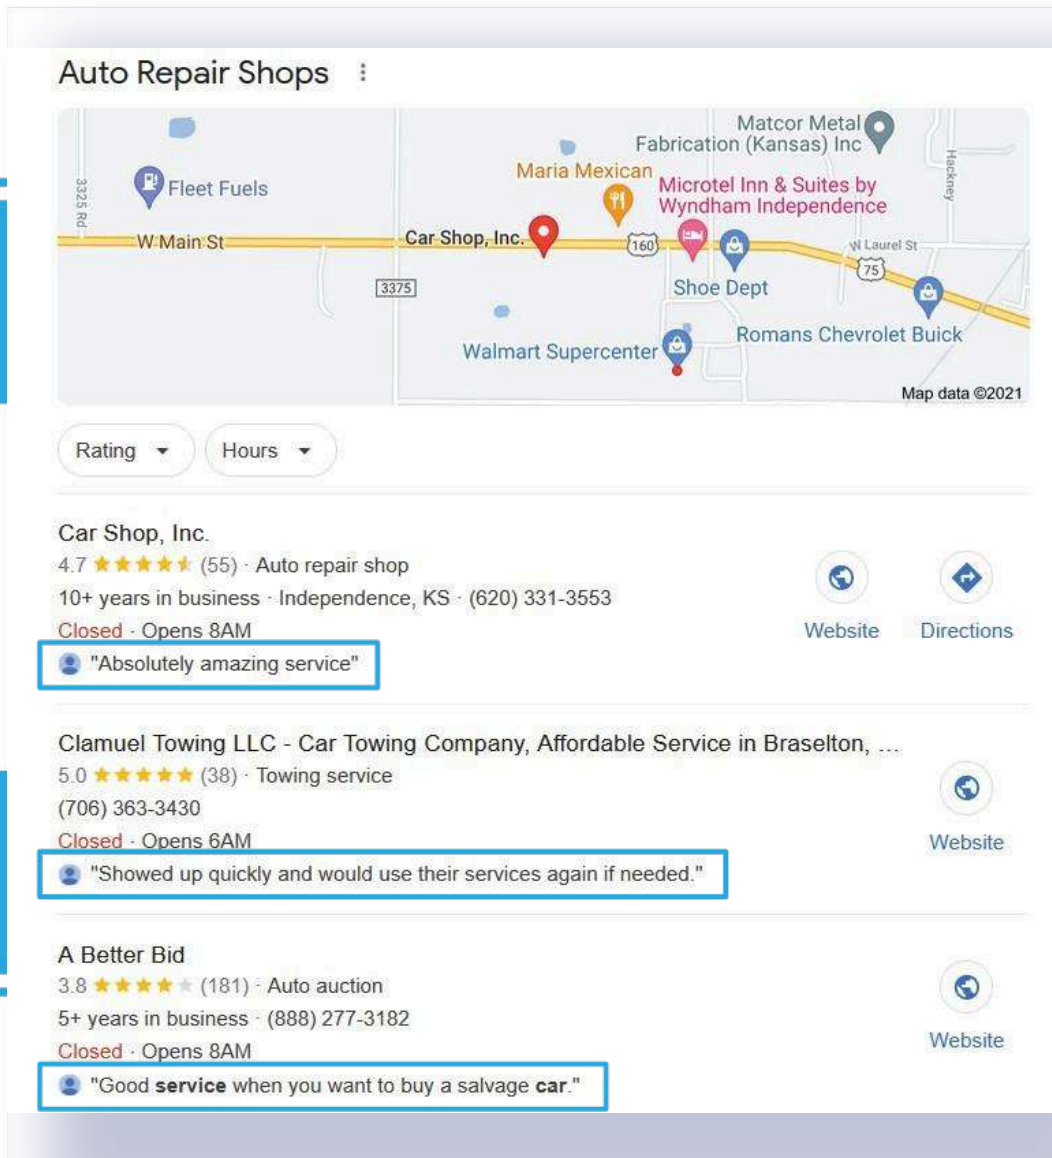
Auto Repair Shops

Matcor Metal Fabrication (Kansas) Inc
Hackney
3325 Rd
Fleet Fuels
Maria Mexican
Microtel Inn & Suites by Wyndham Independence
W Main St
Car Shop, Inc.
160
W Laurel St
75
3375
Shoe Dept
Romans Chevrolet Buick
Walmart Supercenter
Map data ©2021

Rating
Hours

Car Shop, Inc.
4.7 ★★★★★ (55) · Auto repair shop
10+ years in business · Independence, KS · (620) 331-3553
Closed · Opens 8AM
"Absolutely amazing service"
Website
Directions

Clamuel Towing LLC - Car Towing Company, Affordable Service in Braselton, ...
5.0 ★★★★★ (38) · Towing service
(706) 363-3430
Closed · Opens 6AM
"Showed up quickly and would use their services again if needed."
Website

A Better Bid
3.8 ★★★★★ (181) · Auto auction
5+ years in business · (888) 277-3182
Closed · Opens 8AM
"Good **service** when you want to buy a salvage **car**."
Website